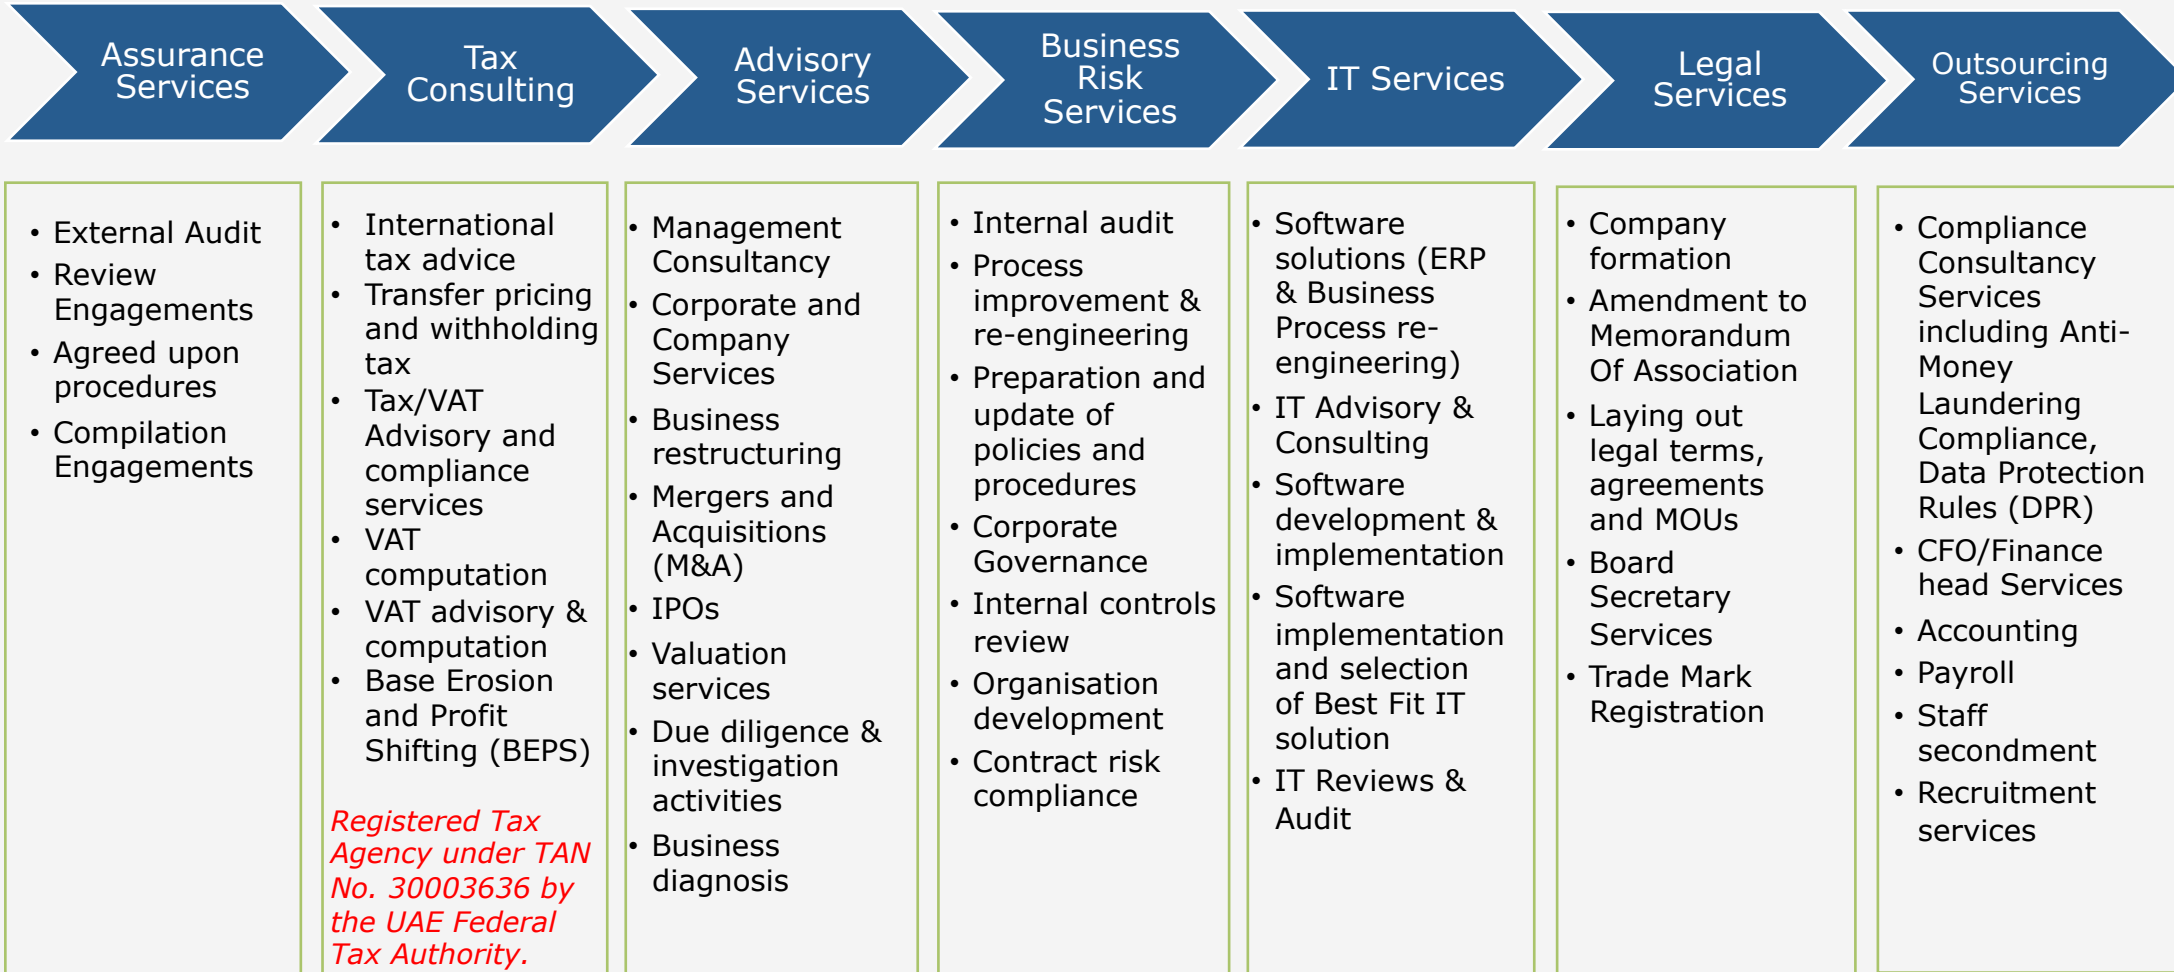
Assurance Services

• External Audit
• Review Engagements
• Agreed upon procedures
• Compilation Engagements

Tax Consulting

• International tax advice
• Transfer pricing and withholding tax
• Tax/VAT Advisory and compliance services
• VAT computation
• VAT advisory & computation
• Base Erosion and Profit Shifting (BEPS)

Registered Tax Agency under TAN No. 30003636 by the UAE Federal Tax Authority.

Advisory Services

• Management Consultancy
• Corporate and Company Services
• Business restructuring
• Mergers and Acquisitions (M&A)
• IPOs
• Valuation services
• Due diligence & investigation activities
• Business diagnosis

Business Risk Services

• Internal audit
• Process improvement & re-engineering
• Preparation and update of policies and procedures
• Corporate Governance
• Internal controls review
• Organisation development
• Contract risk compliance

IT Services

• Software solutions (ERP & Business Process re-engineering)
• IT Advisory & Consulting
• Software development & implementation
• Software implementation and selection of Best Fit IT solution
• IT Reviews & Audit

Legal Services

• Company formation
• Amendment to Memorandum Of Association
• Laying out legal terms, agreements and MOUs
• Board Secretary Services
• Trade Mark Registration

Outsourcing Services

• Compliance Consultancy Services including Anti-Money Laundering Compliance, Data Protection Rules (DPR)
• CFO/Finance head Services
• Accounting
• Payroll
• Staff secondment
• Recruitment services